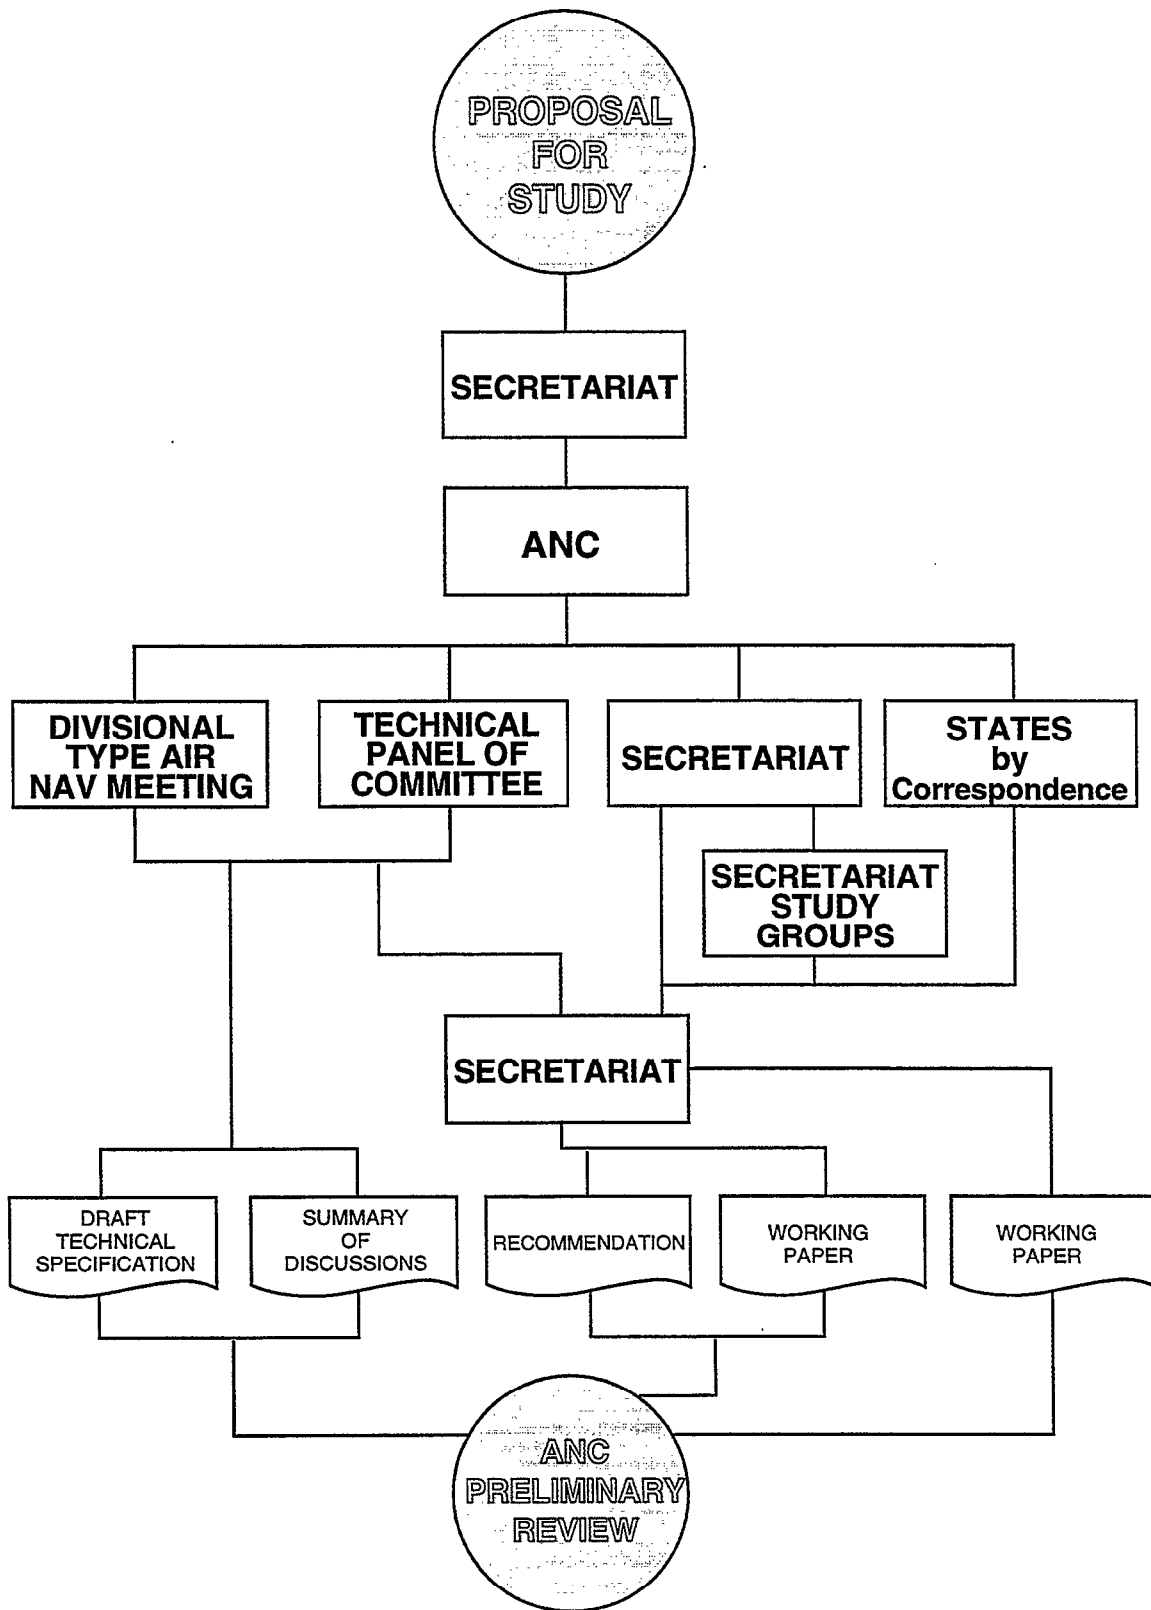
PROPOSAL FOR STUDY

SECRETARIAT

ANC

DIVISIONAL TYPE AIR NAV MEETING

TECHNICAL PANEL OF COMMITTEE

SECRETARIAT

STATES by Correspondence

SECRETARIAT STUDY GROUPS

SECRETARIAT

DRAFT TECHNICAL SPECIFICATION

SUMMARY OF DISCUSSIONS

RECOMMENDATION

WORKING PAPER

WORKING PAPER

ANC PRELIMINARY REVIEW